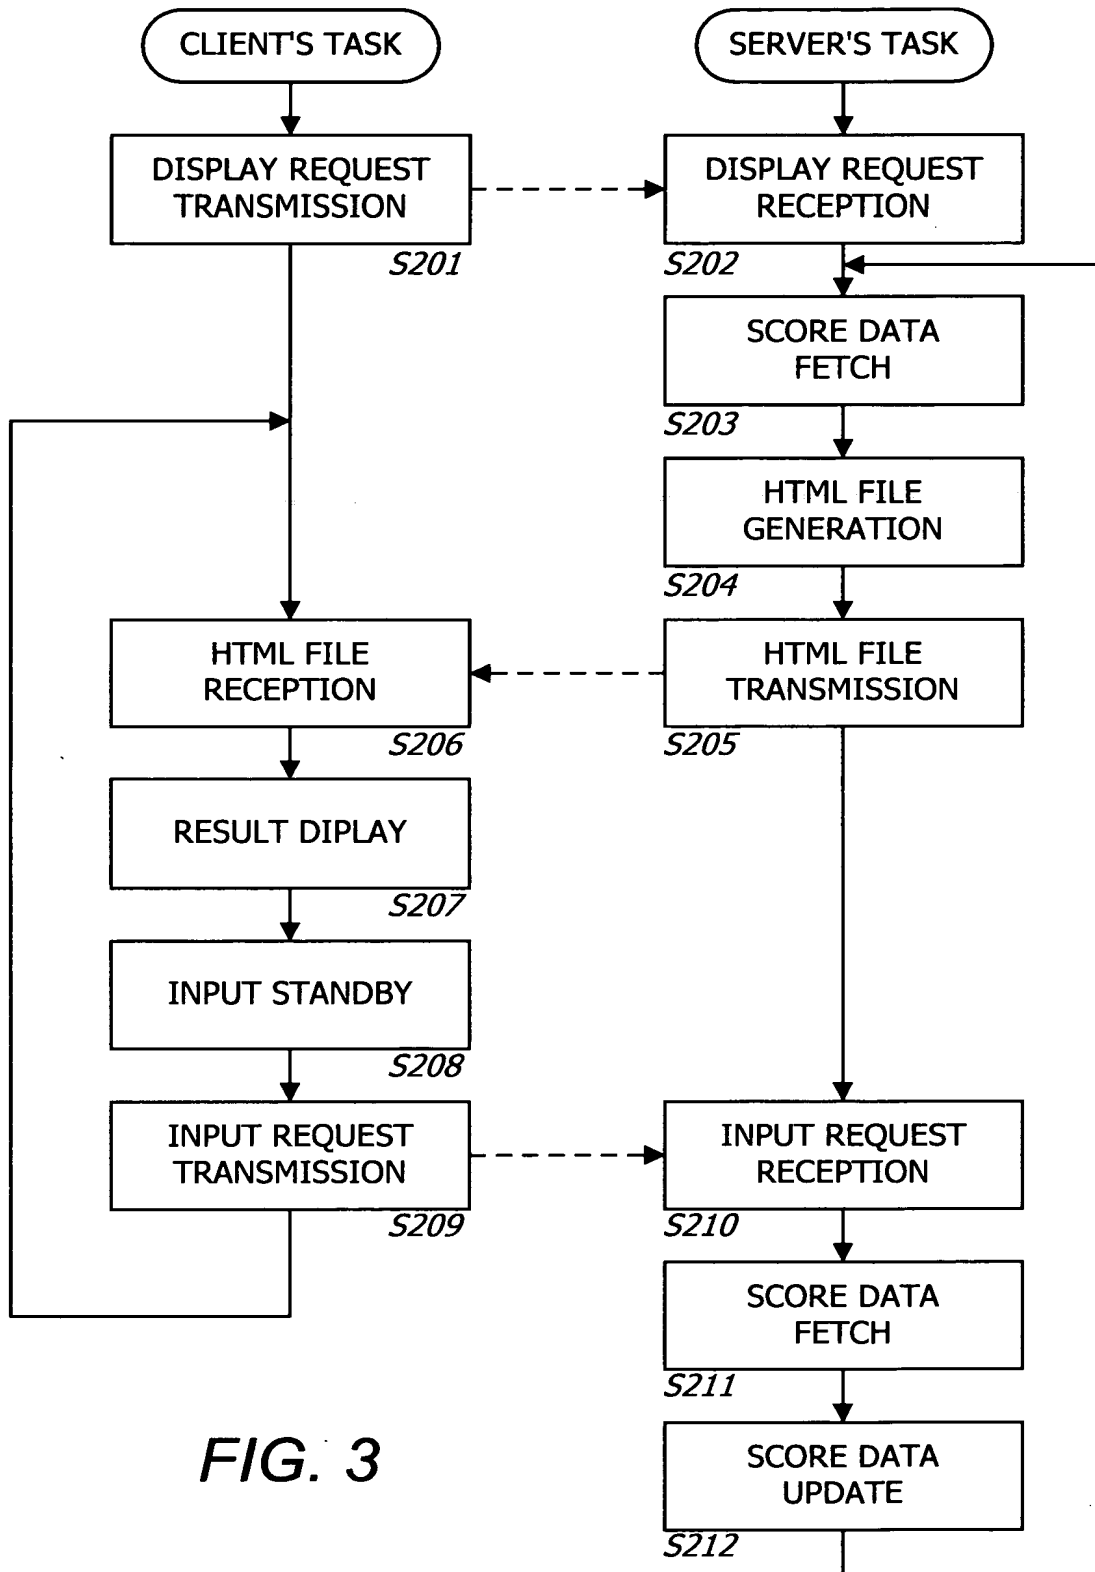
CLIENT'S TASK

SERVER'S TASK

DISPLAY REQUEST TRANSMISSION

S201

DISPLAY REQUEST RECEPTION

S202

SCORE DATA FETCH

S203

HTML FILE GENERATION

S204

HTML FILE RECEPTION

S206

HTML FILE TRANSMISSION

S205

RESULT DIPLAY

S207

INPUT STANDBY

S208

INPUT REQUEST TRANSMISSION

S209

INPUT REQUEST RECEPTION

S210

SCORE DATA FETCH

S211

FIG. 3

SCORE DATA UPDATE

S212